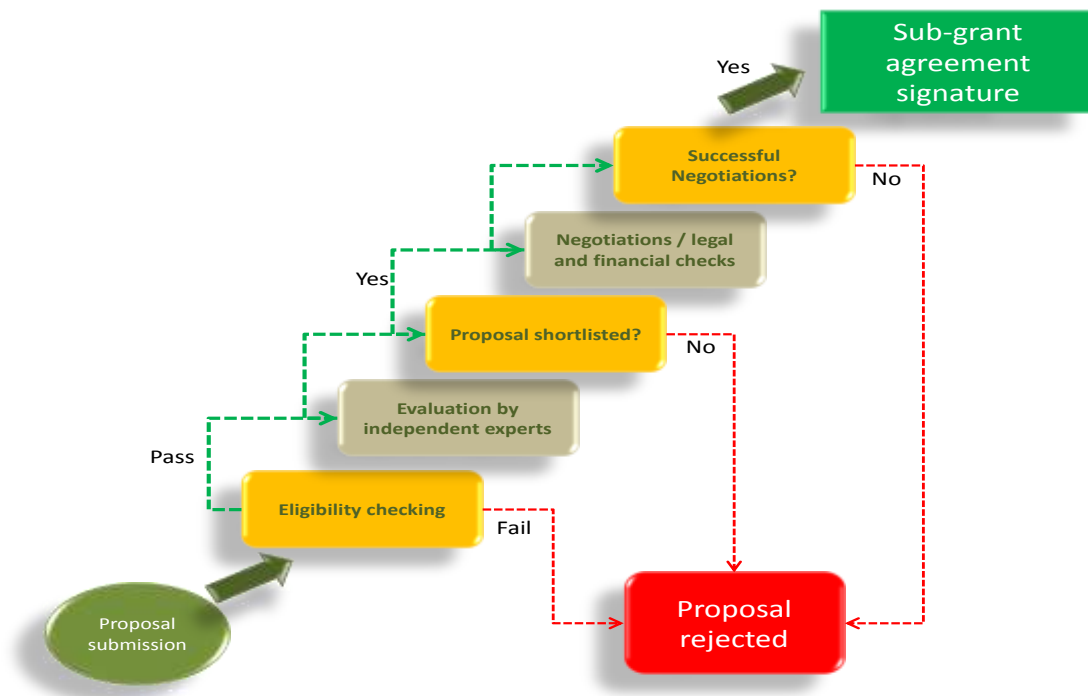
Sub-grant agreement signature

Yes

Successful Negotiations?

No

Negotiations / legal and financial checks

Yes

Proposal shortlisted?

No

Evaluation by independent experts

Pass

Eligibility checking

Fail

Proposal submission

Proposal rejected